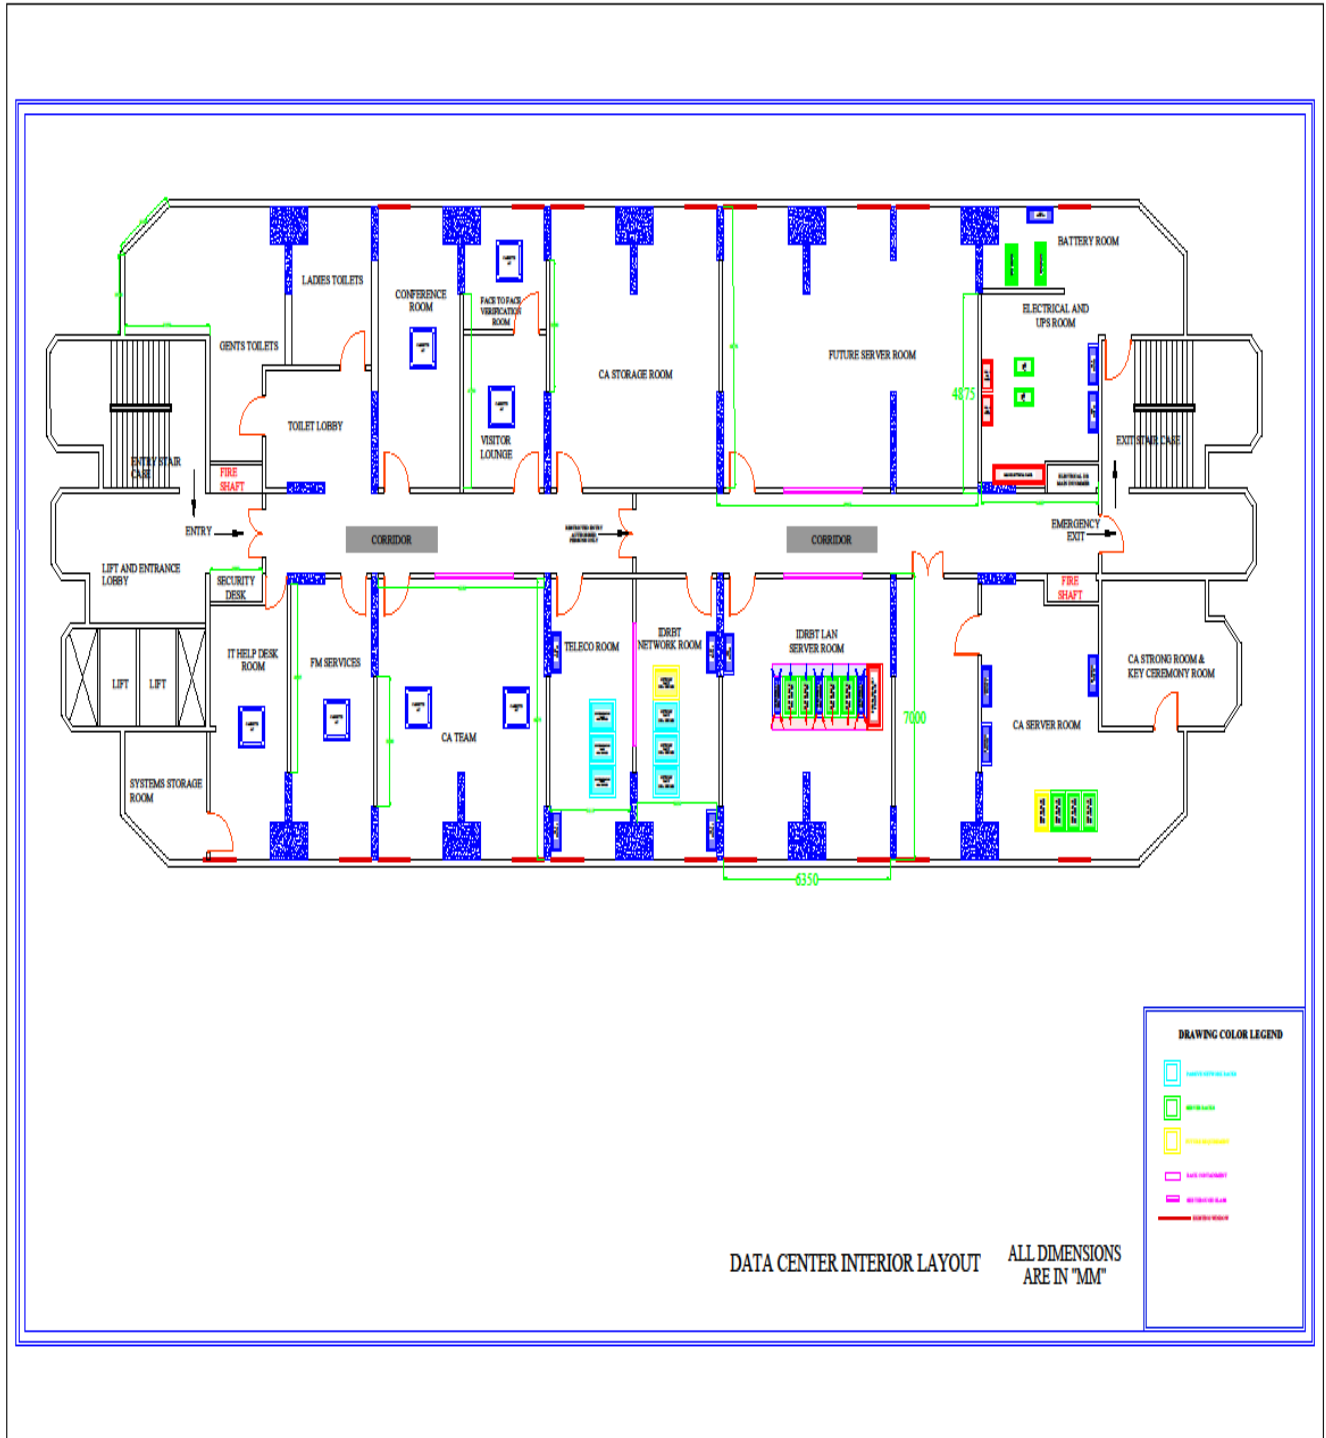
LADIES TOILETS

CONFERENCE ROOM

FACE TO FACE VERIFICATION ROOM

CA STORAGE ROOM

FUTURE SERVER ROOM

BATTERY ROOM

ELECTRICAL AND UPS ROOM

GENTS TOILETS

TOILET LOBBY

VISITOR LOUNGE

4875

ENTRY STAIR CASE

FIRE SHAFT

EXIT STAIR CASE

ENTRY

CORRIDOR

CORRIDOR

EMERGENCY EXIT

LIFT AND ENTRANCE LOBBY

SECURITY DESK

FIRE SHAFT

IT HELP DESK ROOM

FM SERVICES

TELECO ROOM

IDRBT NETWORK ROOM

IDRBT LAN SERVER ROOM

CA STRONG ROOM & KEY CEREMONY ROOM

LIFT

LIFT

CA TEAM

7000

CA SERVER ROOM

SYSTEMS STORAGE ROOM

6350

DRAWING COLOR LEGEND

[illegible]

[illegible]

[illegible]

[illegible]

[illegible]

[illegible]

DATA CENTER INTERIOR LAYOUT

ALL DIMENSIONS ARE IN "MM"